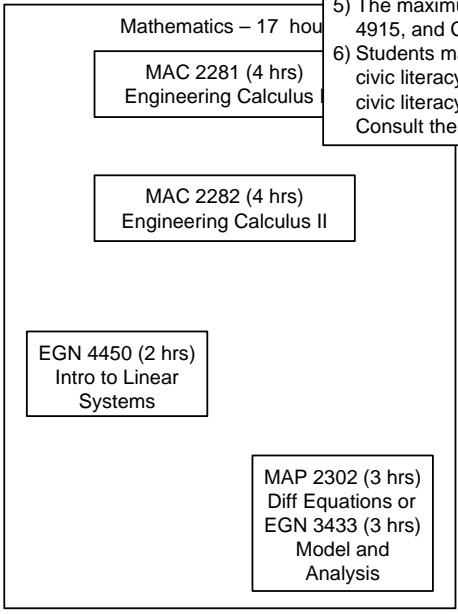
Mathematics – 17 hou

5) The maximu
4915, and C
6) Students ma
civic literacy
civic literacy
Consult the

MAC 2281 (4 hrs)
Engineering Calculus I

MAC 2282 (4 hrs)
Engineering Calculus II

EGN 4450 (2 hrs)
Intro to Linear
Systems

MAP 2302 (3 hrs)
Diff Equations or
EGN 3433 (3 hrs)
Model and
Analysis